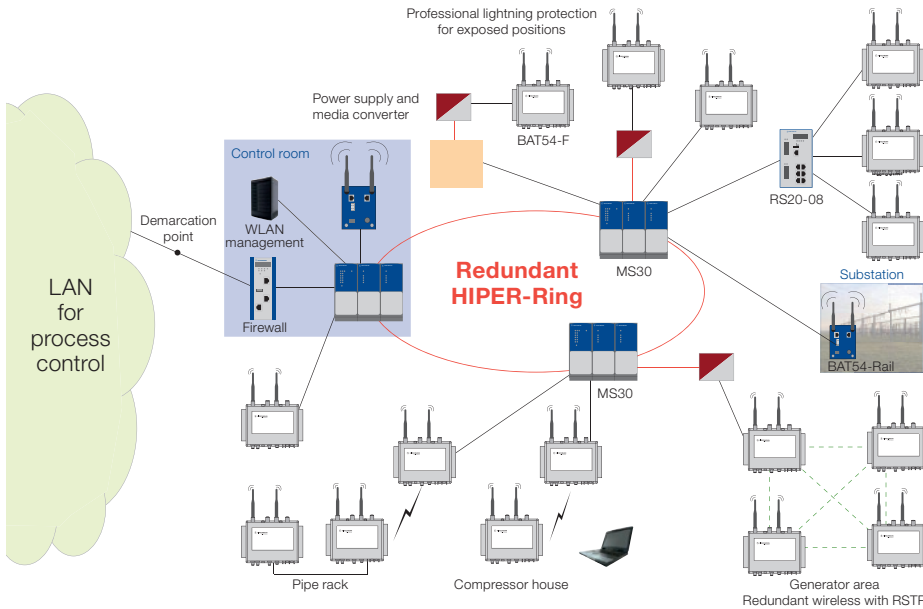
Professional lightning protection for exposed positions

Power supply and media converter

BAT54-F

Control room

WLAN management

Firewall

Demarcation point

LAN for process control

Redundant HIPER-Ring

MS30

RS20-08

Substation

BAT54-Rail

MS30

Pipe rack

Compressor house

Generator area
Redundant wireless with RSTP